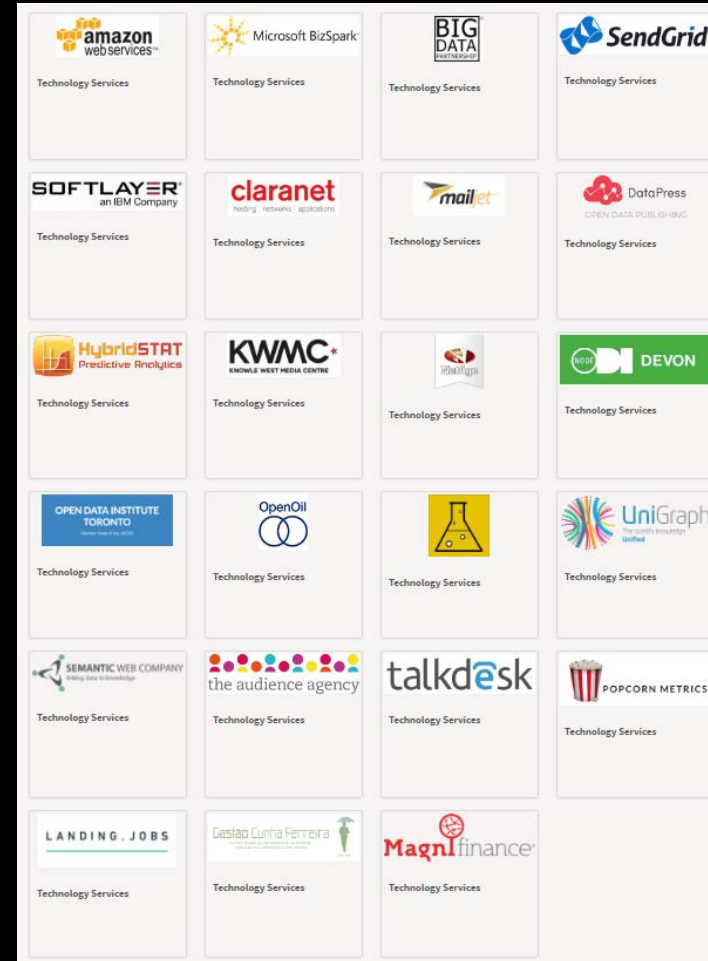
amazon web services

Technology Services

Microsoft BizSpark

Technology Services

BIG DATA PARTNERSHIP

Technology Services

SendGrid

Technology Services

SOFTLAYER an IBM Company

Technology Services

claranet hosting | networks | applications

Technology Services

mailjet

Technology Services

DataPress OPEN DATA PUBLISHING

Technology Services

HybridSTAT Predictive Analytics

Technology Services

KWMC KNOWLE WEST MEDIA CENTRE

Technology Services

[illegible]

Technology Services

ODI DEVON

Technology Services

OPEN DATA INSTITUTE TORONTO

Technology Services

OpenOil

Technology Services

Technology Services

UniGraph

Technology Services

SEMANTIC WEB COMPANY

Technology Services

the audience agency

Technology Services

talkdesk

Technology Services

POPCORN METRICS

Technology Services

LANDING.JOBS

Technology Services

Gastão Cunha Ferreira

Technology Services

Magnifinance

Technology Services